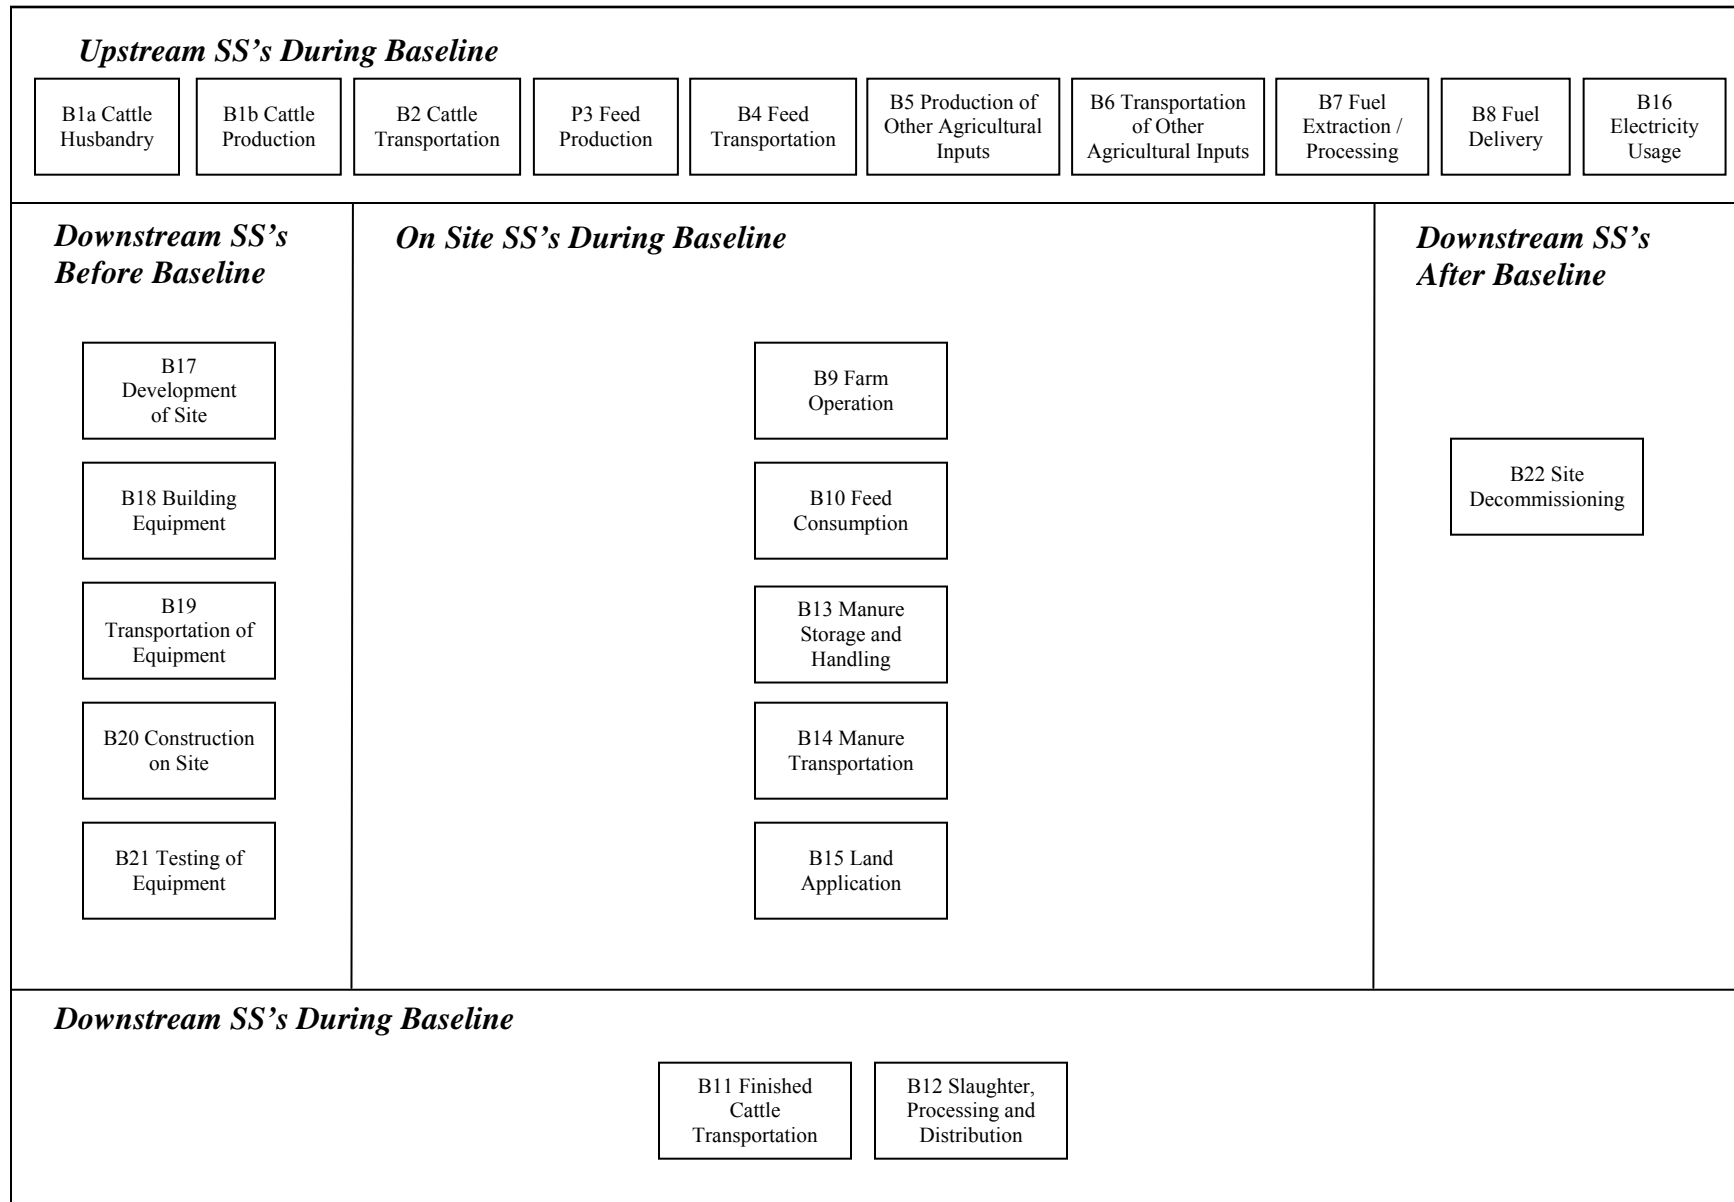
Upstream SS's During Baseline

B1a Cattle Husbandry

B1b Cattle Production

B2 Cattle Transportation

P3 Feed Production

B4 Feed Transportation

B5 Production of Other Agricultural Inputs

B6 Transportation of Other Agricultural Inputs

B7 Fuel Extraction / Processing

B8 Fuel Delivery

B16 Electricity Usage

Downstream SS's Before Baseline

B17 Development of Site

B18 Building Equipment

B19 Transportation of Equipment

B20 Construction on Site

B21 Testing of Equipment

On Site SS's During Baseline

B9 Farm Operation

B10 Feed Consumption

B13 Manure Storage and Handling

B14 Manure Transportation

B15 Land Application

Downstream SS's After Baseline

B22 Site Decommissioning

Downstream SS's During Baseline

B11 Finished Cattle Transportation

B12 Slaughter, Processing and Distribution